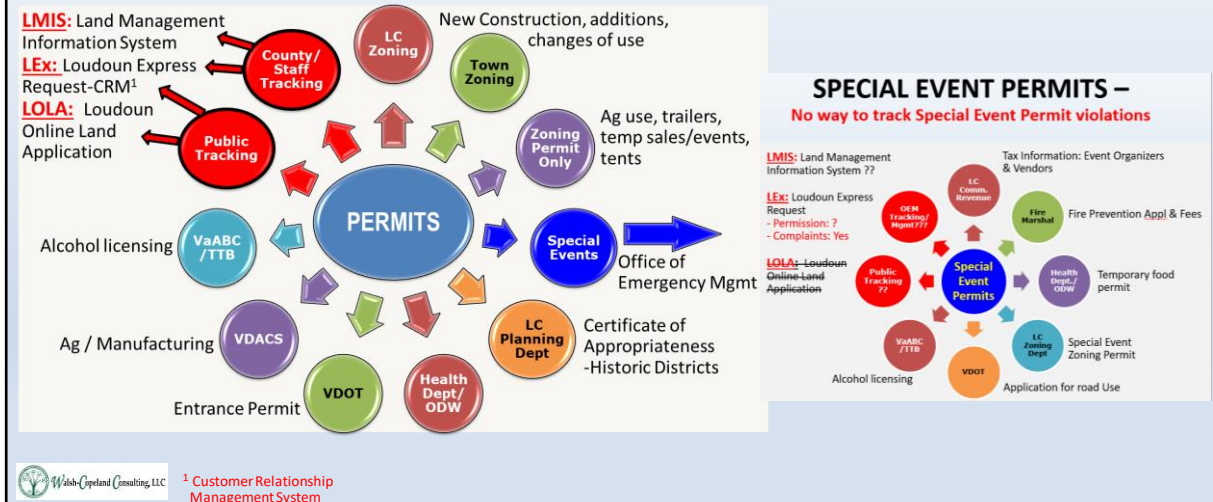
LMIS: Land Management Information System

LEx: Loudoun Express Request-CRM$^1$

LOLA: Loudoun Online Land Application

County/ Staff Tracking

Public Tracking

LC Zoning

Town Zoning

New Construction, additions, changes of use

Zoning Permit Only

Ag use, trailers, temp sales/events, tents

PERMITS

Special Events

Office of Emergency Mgmt

Alcohol licensing

VaABC /TTB

Ag / Manufacturing

VDACS

VDOT

Entrance Permit

Health Dept/ ODW

LC Planning Dept

Certificate of Appropriateness -Historic Districts

SPECIAL EVENT PERMITS –

No way to track Special Event Permit violations

LMIS: Land Management Information System ??

LEx: Loudoun Express Request
- Permission: ?
- Complaints: Yes

~~LOLA: Loudoun Online Land Application~~

Tax Information: Event Organizers & Vendors

LC Comm. Revenue

OEM Tracking/ Mgmt???

Fire Marshal

Fire Prevention Appl & Fees

Public Tracking ??

Special Event Permits

Health Dept./ ODW

Temporary food permit

VaABC /TTB

LC Zoning Dept

Special Event Zoning Permit

Alcohol licensing

VDOT

Application for road Use

Walsh-Copeland Consulting, LLC

$^1$ Customer Relationship Management System